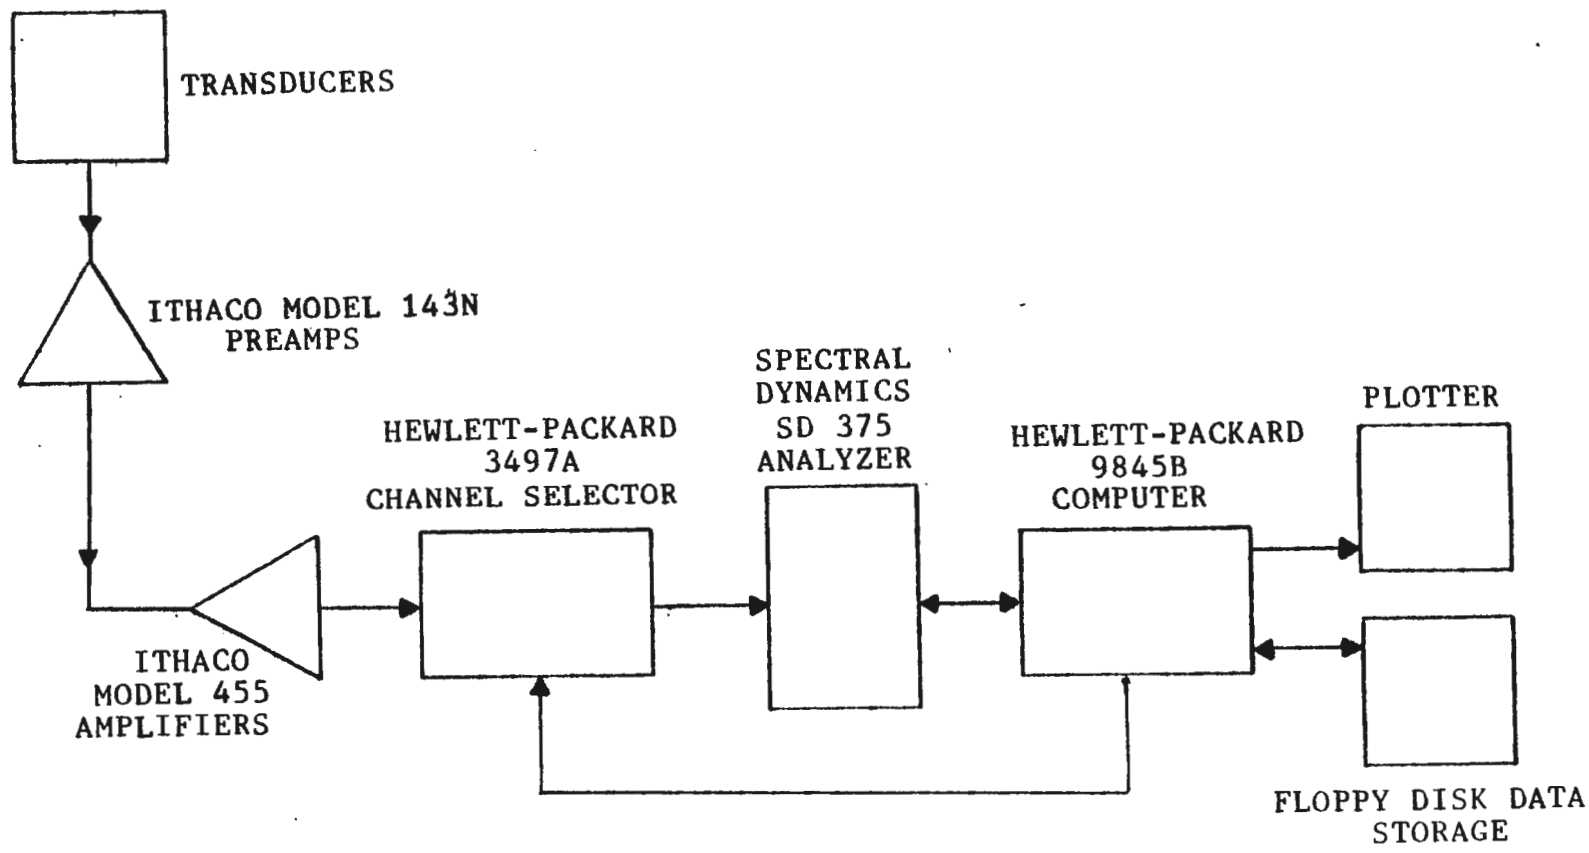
TRANSDUCERS

ITHACO MODEL 143N
PREAMPS

ITHACO
MODEL 455
AMPLIFIERS

HEWLETT-PACKARD
3497A
CHANNEL SELECTOR

SPECTRAL
DYNAMICS
SD 375
ANALYZER

HEWLETT-PACKARD
9845B
COMPUTER

PLOTTER

FLOPPY DISK DATA
STORAGE